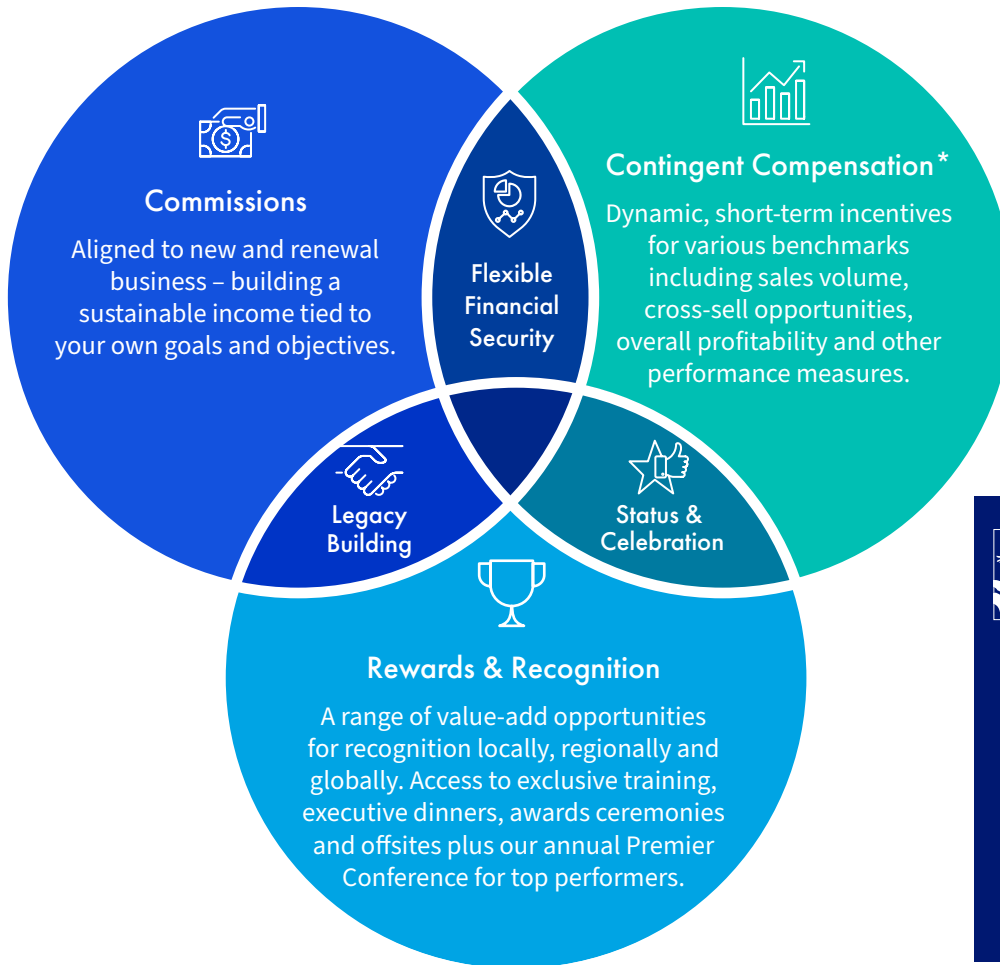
Commissions

Aligned to new and renewal business – building a sustainable income tied to your own goals and objectives.

Contingent Compensation*

Dynamic, short-term incentives for various benchmarks including sales volume, cross-sell opportunities, overall profitability and other performance measures.

Flexible Financial Security

Legacy Building

Status & Celebration

Rewards & Recognition

A range of value-add opportunities for recognition locally, regionally and globally. Access to exclusive training, executive dinners, awards ceremonies and offsites plus our annual Premier Conference for top performers.